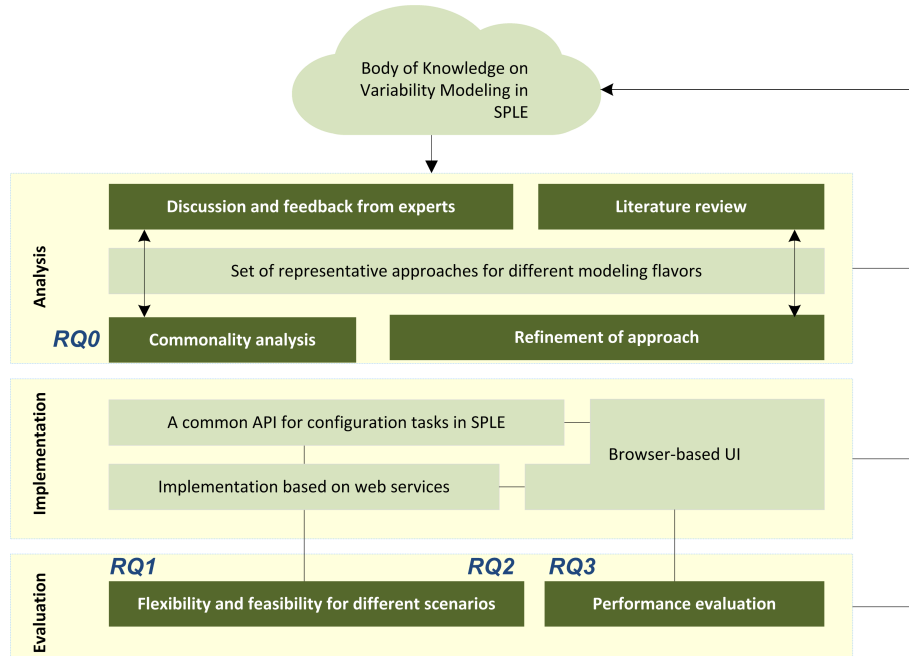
Body of Knowledge on Variability Modeling in SPLE

Analysis

Discussion and feedback from experts

Literature review

Set of representative approaches for different modeling flavors

RQ0

Commonality analysis

Refinement of approach

Implementation

A common API for configuration tasks in SPLE

Browser-based UI

Implementation based on web services

Evaluation

RQ1

RQ2

RQ3

Flexibility and feasibility for different scenarios

Performance evaluation